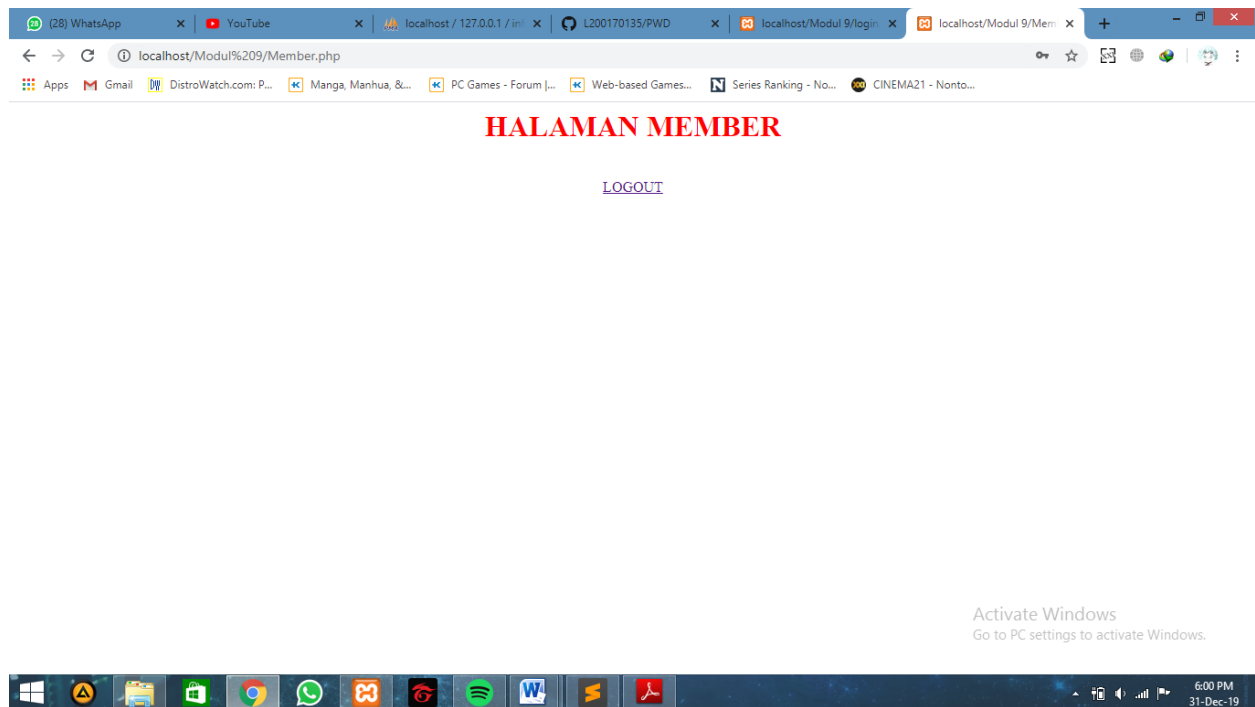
(28) WhatsApp × | YouTube × | localhost / 127.0.0.1 / inf × | L200170135/PWD × | localhost/Modul 9/login × | localhost/Modul 9/Mem ×

localhost/Modul%209/Member.php

Apps | Gmail | DistroWatch.com: P... | Manga, Manhua, &... | PC Games - Forum |... | Web-based Games... | Series Ranking - No... | CINEMA21 - Nonto...

HALAMAN MEMBER

LOGOUT

Activate Windows
Go to PC settings to activate Windows.

6:00 PM
31-Dec-19